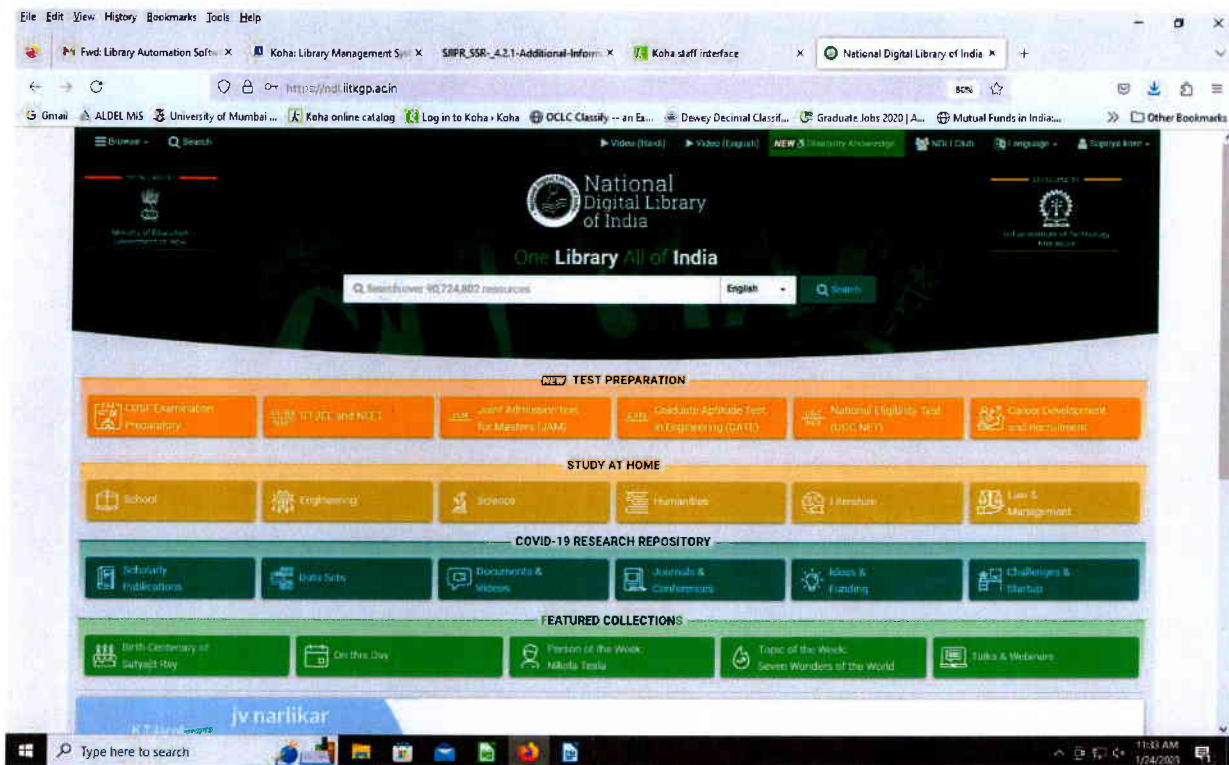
File Edit View History Bookmarks Tools Help

Fwd: Library Automation Softw ×
Koha: Library Management Sys ×
SIIPR_SSR-_4.2.1-Additional-Inform ×
Koha staff interface ×
National Digital Library of India ×
+

https://ndl.iitkgp.ac.in
80%

Gmail
ALDEL MIS
University of Mumbai ...
Koha online catalog
Log in to Koha › Koha
OCLC Classify -- an Ex...
Dewey Decimal Classif...
Graduate Jobs 2020 | A...
Mutual Funds in India:...
Other Bookmarks

Browse
Search
Video (Hindi)
Video (English)
NEW Diversity Knowledge
NDLI Club
Language
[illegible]

National Digital Library of India

One Library All of India

Search from over 90,724,802 resources
English
Search

NEW TEST PREPARATION

UPSC Examination Preparatory
IIT JEE and NEET
Joint Admission Test for Masters (JAM)
Graduate Aptitude Test in Engineering (GATE)
National Eligibility Test (UGC NET)
Career Development and Recruitment

STUDY AT HOME

School
Engineering
Science
Humanities
Literature
Law & Management

COVID-19 RESEARCH REPOSITORY

Scholarly Publications
Data Sets
Documents & Videos
Journals & Conferences
Ideas & Funding
Challenges & Startup

FEATURED COLLECTIONS

Birth Centenary of Satyajit Ray
On this Day
Person of the Week: Nikola Tesla
Topic of the Week: Seven Wonders of the World
Talks & Webinars

jv narlikar

Type here to search
11:03 AM
1/24/2023